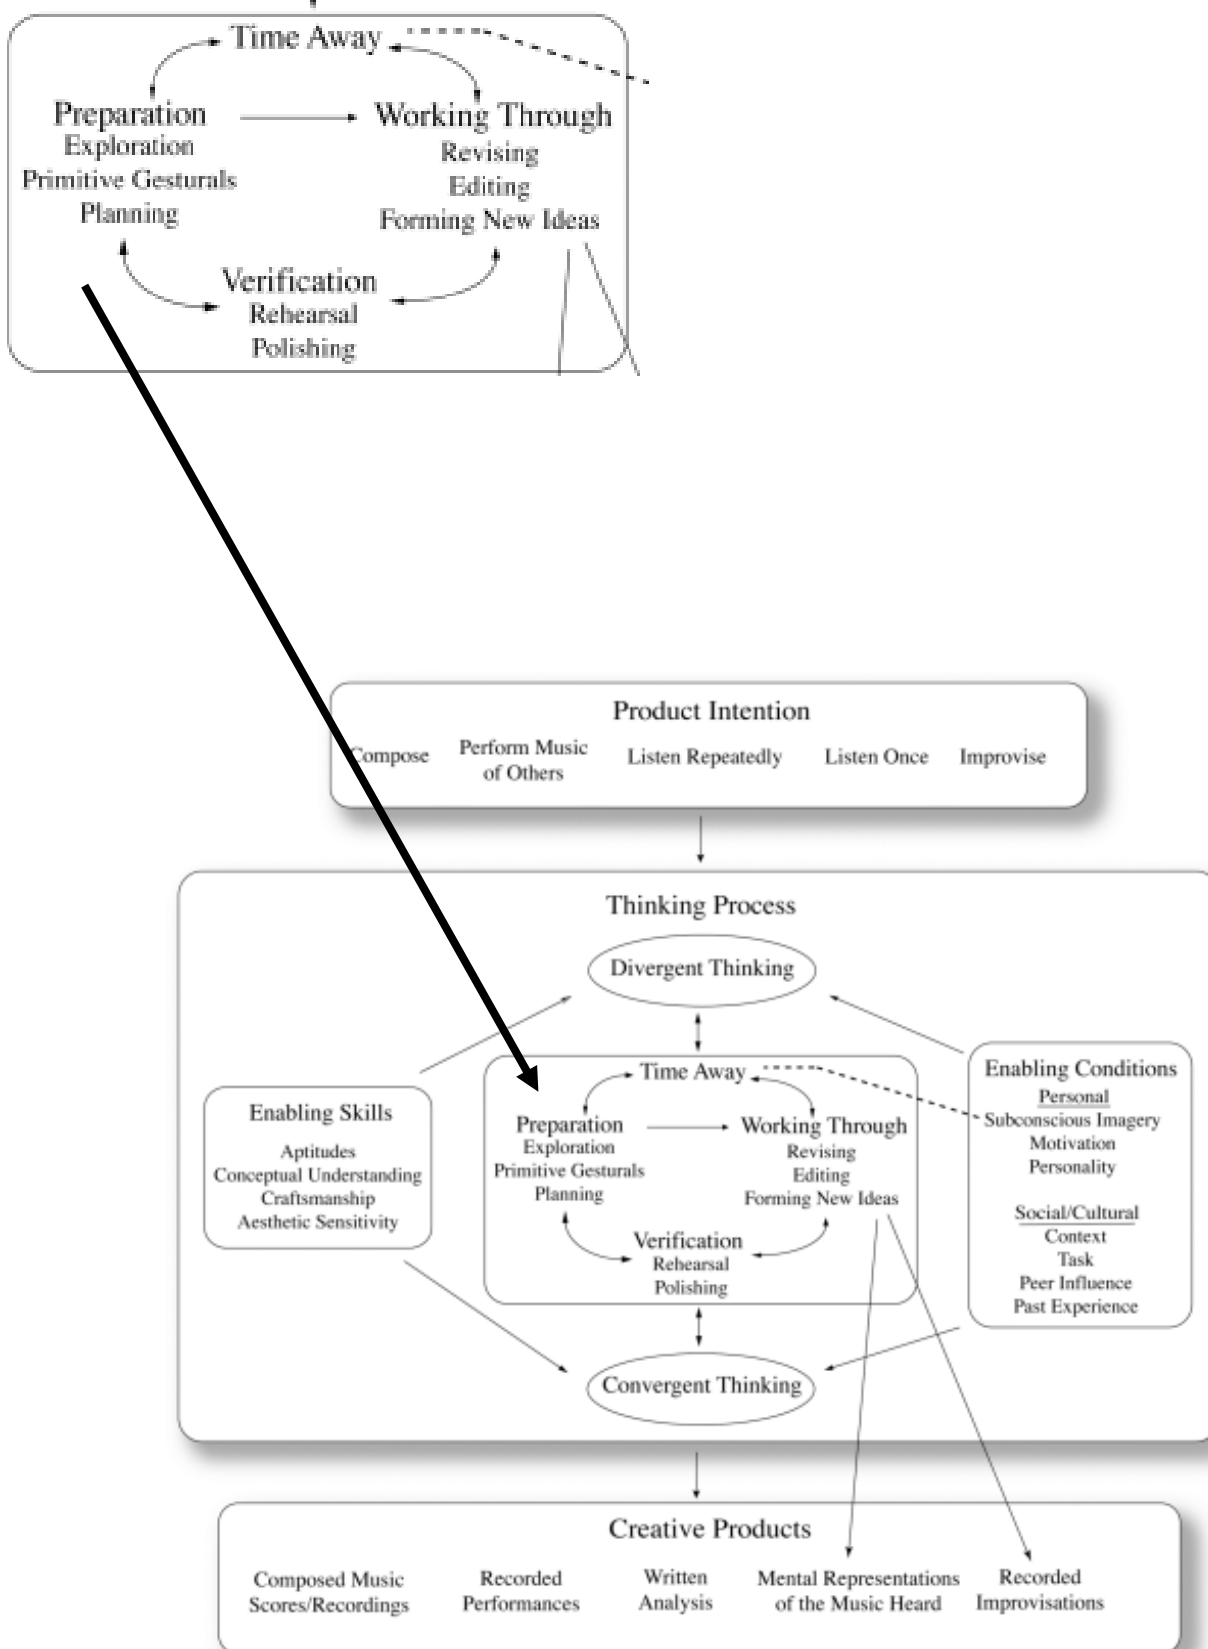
Time Away

Preparation
Exploration
Primitive Gesturals
Planning

Working Through
Revising
Editing
Forming New Ideas

Verification
Rehearsal
Polishing

Product Intention

Compose
Perform Music of Others
Listen Repeatedly
Listen Once
Improvise

Thinking Process

Divergent Thinking

Enabling Skills
Aptitudes
Conceptual Understanding
Craftsmanship
Aesthetic Sensitivity

Time Away

Preparation
Exploration
Primitive Gesturals
Planning

Working Through
Revising
Editing
Forming New Ideas

Verification
Rehearsal
Polishing

Enabling Conditions
Personal
Subconscious Imagery
Motivation
Personality

Social/Cultural
Context
Task
Peer Influence
Past Experience

Convergent Thinking

Creative Products

Composed Music Scores/Recordings
Recorded Performances
Written Analysis
Mental Representations of the Music Heard
Recorded Improvisations